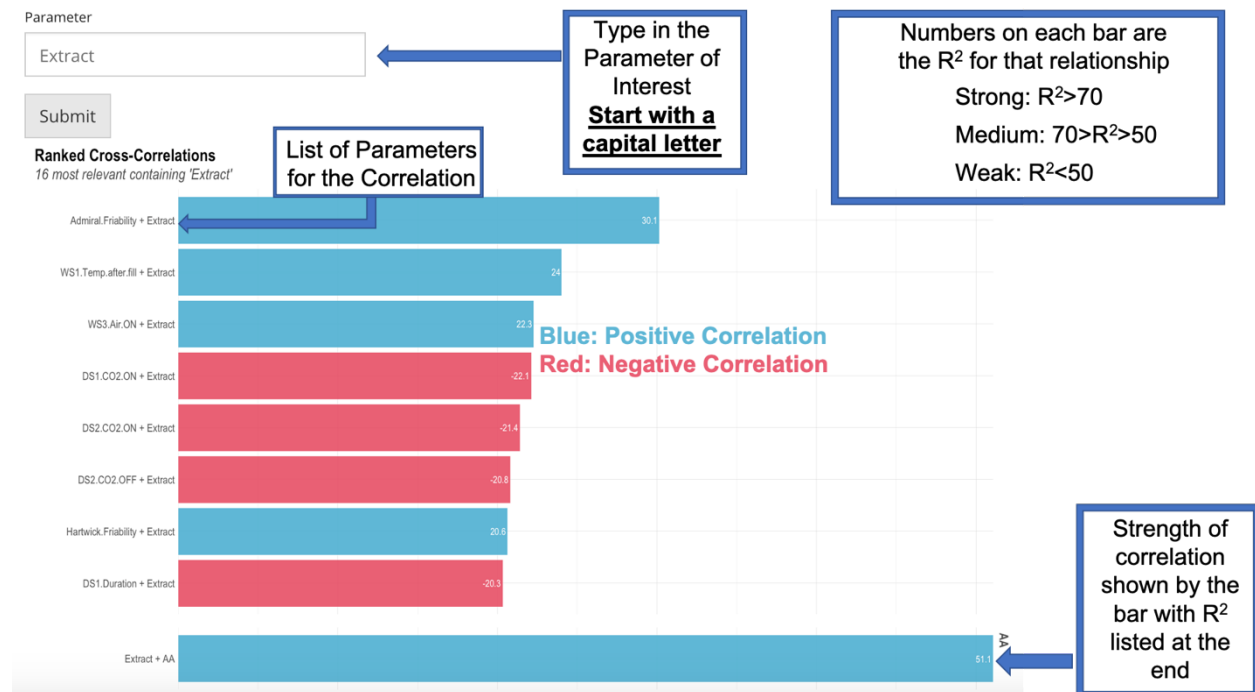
Parameter

Extract

Submit

Type in the Parameter of Interest
**Start with a capital letter**

Numbers on each bar are the $R^2$ for that relationship
Strong: $R^2$>70
Medium: 70>$R^2$>50
Weak: $R^2$<50

Ranked Cross-Correlations
*16 most relevant containing 'Extract'*

List of Parameters for the Correlation

Admiral.Friability + Extract 30.1

WS1.Temp.after.fill + Extract 24

WS3.Air.ON + Extract 22.3

Blue: Positive Correlation
Red: Negative Correlation

DS1.CO2.ON + Extract -22.1

DS2.CO2.ON + Extract -21.4

DS2.CO2.OFF + Extract -20.8

Hartwick.Friability + Extract 20.6

DS1.Duration + Extract -20.3

Extract + AA 51.1

AA

Strength of correlation shown by the bar with $R^2$ listed at the end